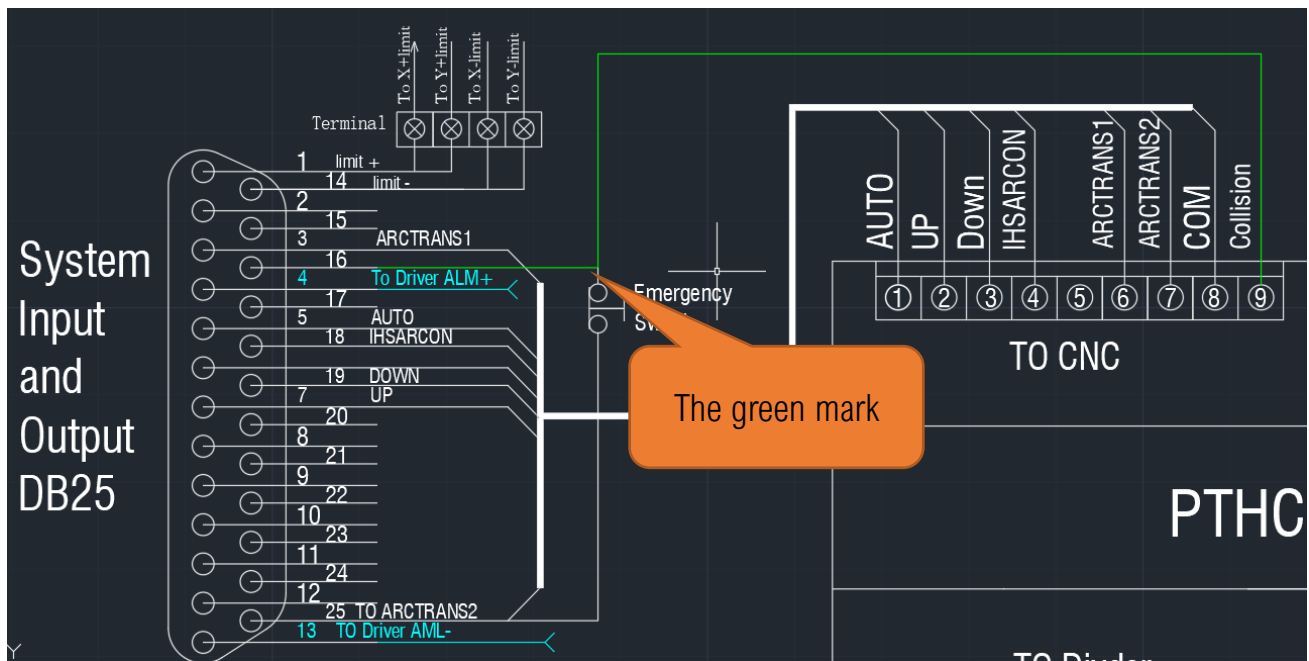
To X+limit
To Y+limit
To X-limit
To Y-limit
Terminal

System Input and Output DB25

1 limit +
14 limit -
2
15
3 ARCTRANS1
16
4 To Driver ALM+
17
5 AUTO
18 IHSARCON
19 DOWN
7 UP
20
8
21
9
22
10
23
11
24
12
25 TO ARCTRANS2
13 TO Driver AML-

Emergency
Sw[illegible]

The green mark

AUTO
UP
Down
IHSARCON
ARCTRANS1
ARCTRANS2
COM
Collision

① ② ③ ④ ⑤ ⑥ ⑦ ⑧ ⑨

TO CNC

PTHC

TO Divider